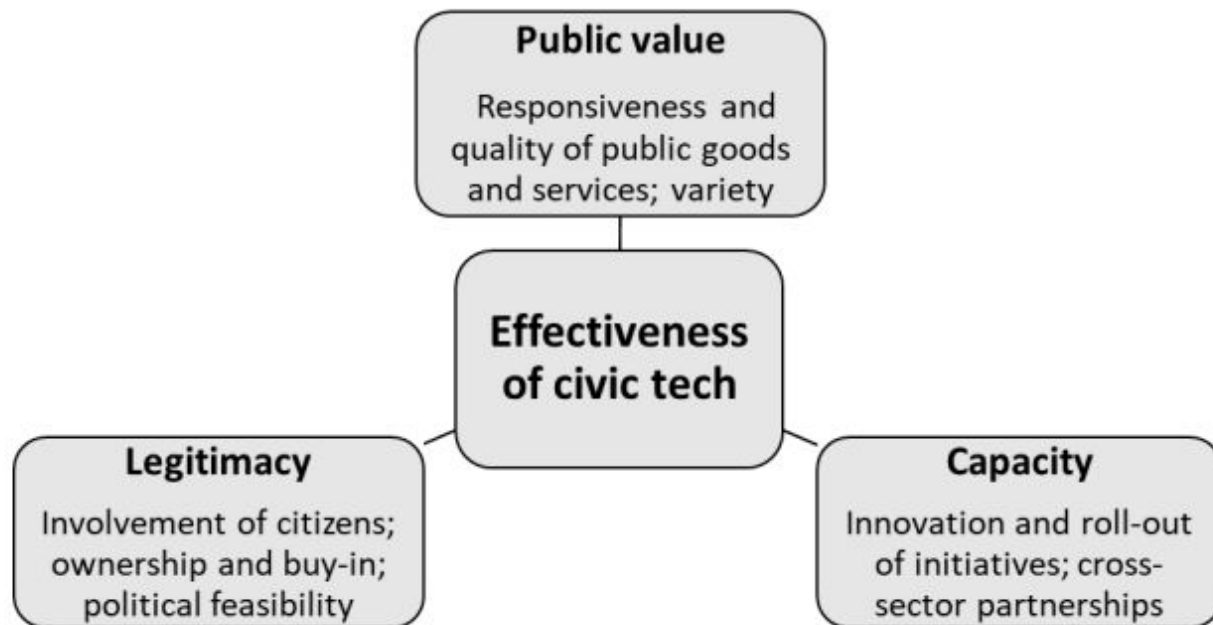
Public value

Responsiveness and quality of public goods and services; variety

Effectiveness of civic tech

Legitimacy

Involvement of citizens; ownership and buy-in; political feasibility

Capacity

Innovation and roll-out of initiatives; cross-sector partnerships